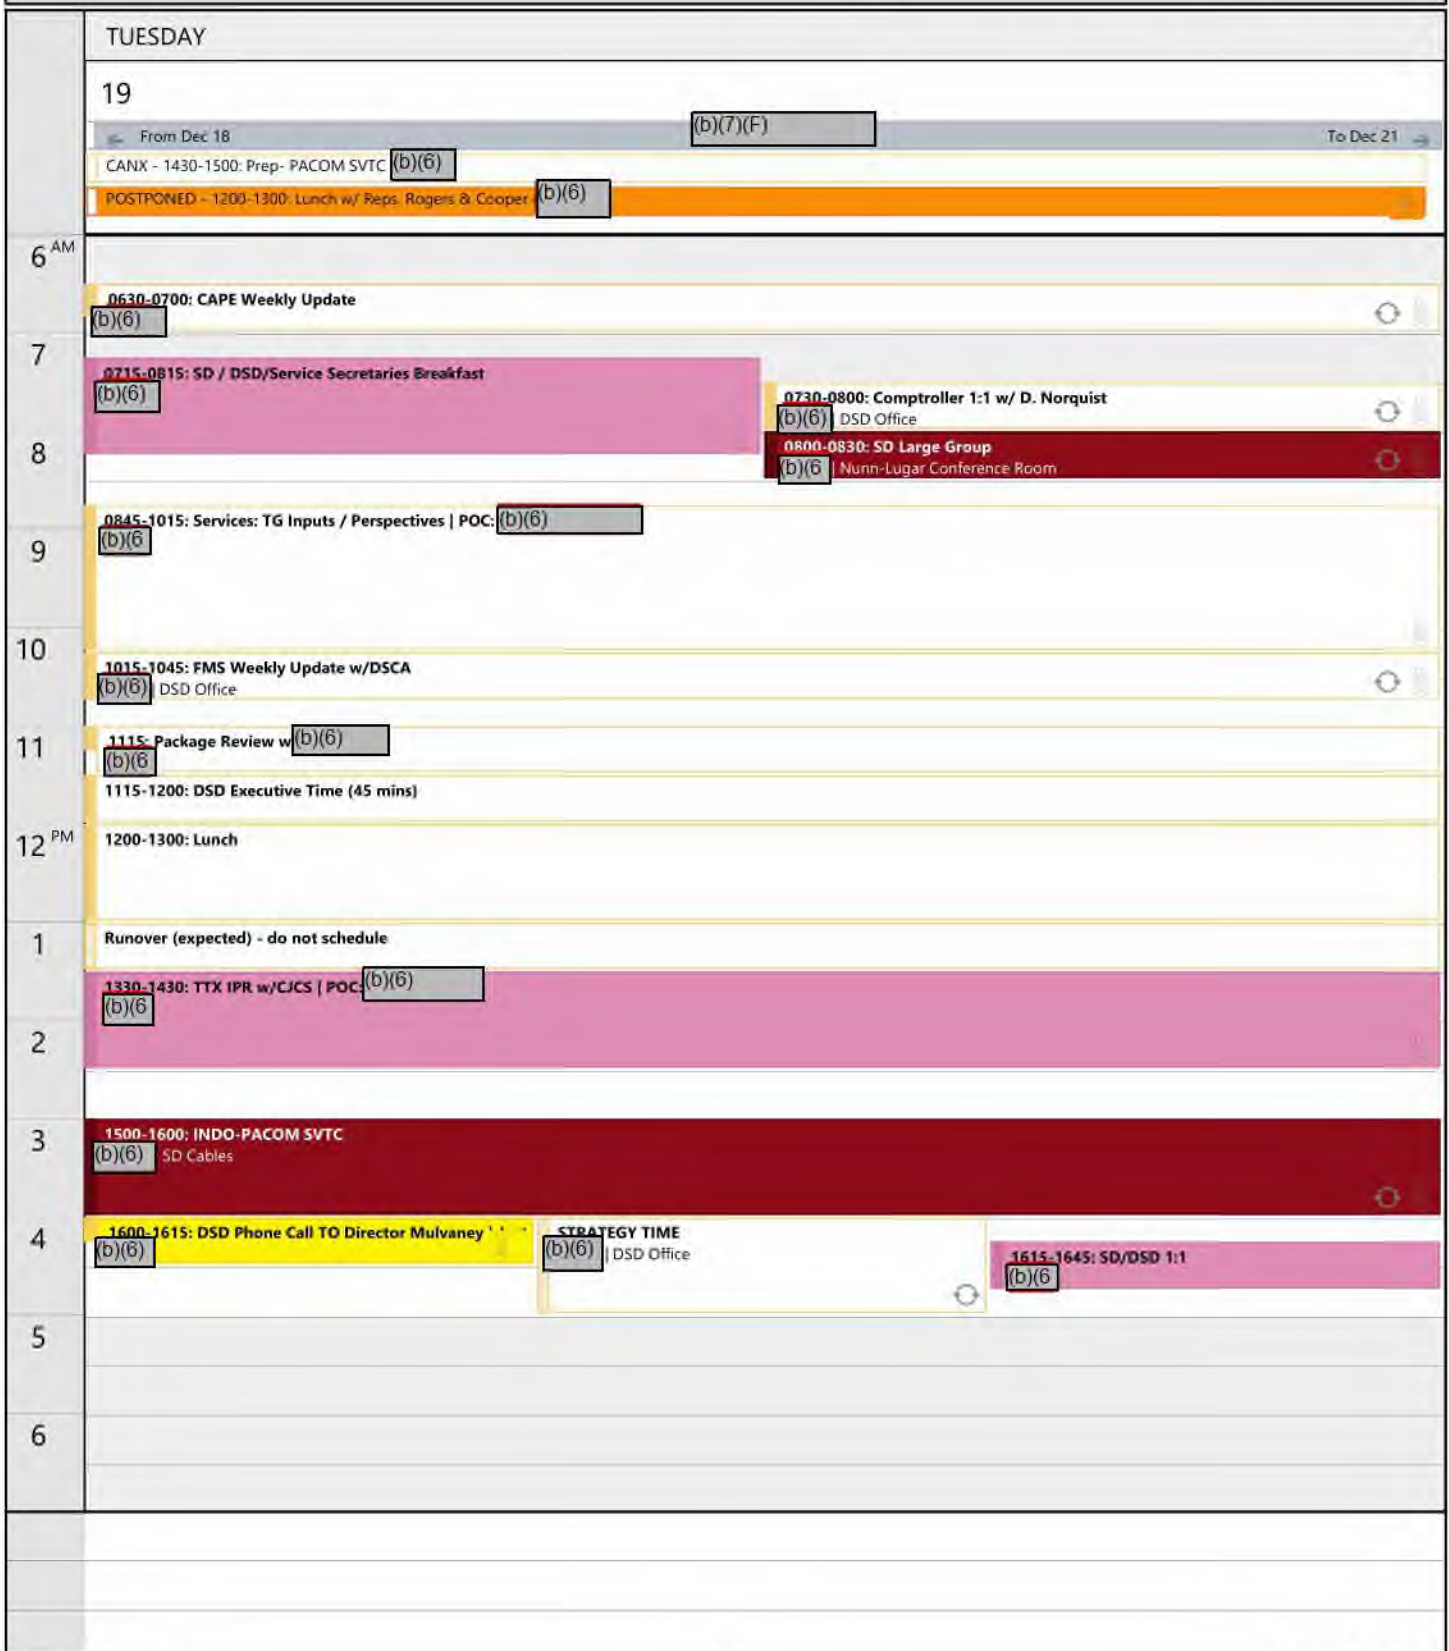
TUESDAY

19

From Dec 18 (b)(7)(F) To Dec 21

CANX - 1430-1500: Prep- PACOM SVTC (b)(6)

POSTPONED - 1200-1300: Lunch w/ Reps. Rogers & Cooper (b)(6)

6 AM

0630-0700: CAPE Weekly Update
(b)(6)

7

0715-0815: SD / DSD/Service Secretaries Breakfast
(b)(6)

0730-0800: Comptroller 1:1 w/ D. Norquist
(b)(6) | DSD Office

8

0800-0830: SD Large Group
(b)(6 | Nunn-Lugar Conference Room

0845-1015: Services: TG Inputs / Perspectives | POC: (b)(6)
(b)(6

9

10

1015-1045: FMS Weekly Update w/DSCA
(b)(6) | DSD Office

11

1115: Package Review w (b)(6)
(b)(6

1115-1200: DSD Executive Time (45 mins)

12 PM

1200-1300: Lunch

1

Runover (expected) - do not schedule

1330-1430: TTX IPR w/CJCS | POC: (b)(6)
(b)(6

2

3

1500-1600: INDO-PACOM SVTC
(b)(6) SD Cables

4

1600-1615: DSD Phone Call TO Director Mulvaney
(b)(6)

STRATEGY TIME
(b)(6) | DSD Office

1615-1645: SD/DSD 1:1
(b)(6

5

6